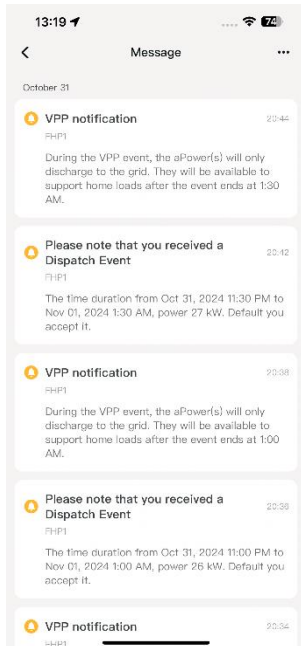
13:19
74

Message

October 31

VPP notification
22:44
FHP1
During the VPP event, the aPower(s) will only discharge to the grid. They will be available to support home loads after the event ends at 1:30 AM.

Please note that you received a Dispatch Event
22:42
FHP1
The time duration from Oct 31, 2024 11:30 PM to Nov 01, 2024 1:30 AM, power 27 kW. Default you accept it.

VPP notification
20:38
FHP1
During the VPP event, the aPower(s) will only discharge to the grid. They will be available to support home loads after the event ends at 1:00 AM.

Please note that you received a Dispatch Event
20:36
FHP1
The time duration from Oct 31, 2024 11:00 PM to Nov 01, 2024 1:00 AM, power 26 kW. Default you accept it.

VPP notification
20:34